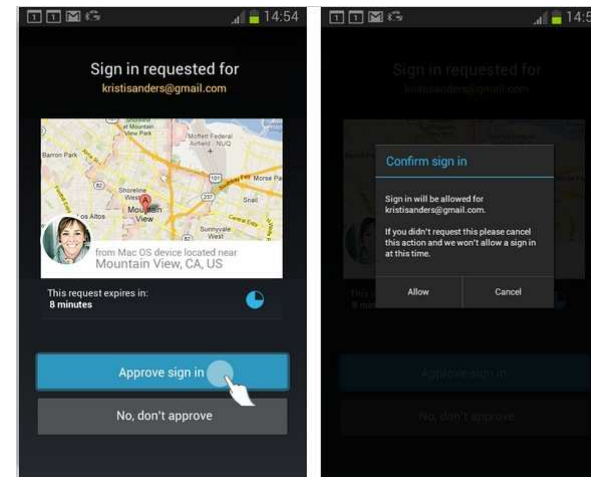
14:54

Sign in requested for
kristisanders@gmail.com

Mountain View
Moffett Federal Airfield
Barron Park
Shoreline West
Morse Pa
Los Altos
Sunnyvale
Snail

from Mac OS device located near
Mountain View, CA, US

This request expires in:
8 minutes

Approve sign in

No, don't approve

14:5

Sign in requested for
kristisanders@gmail.com

Confirm sign in

Sign in will be allowed for kristisanders@gmail.com.

If you didn't request this please cancel this action and we won't allow a sign in at this time.

Allow

Cancel

This r
8 min

Approve sign in

No, don't approve